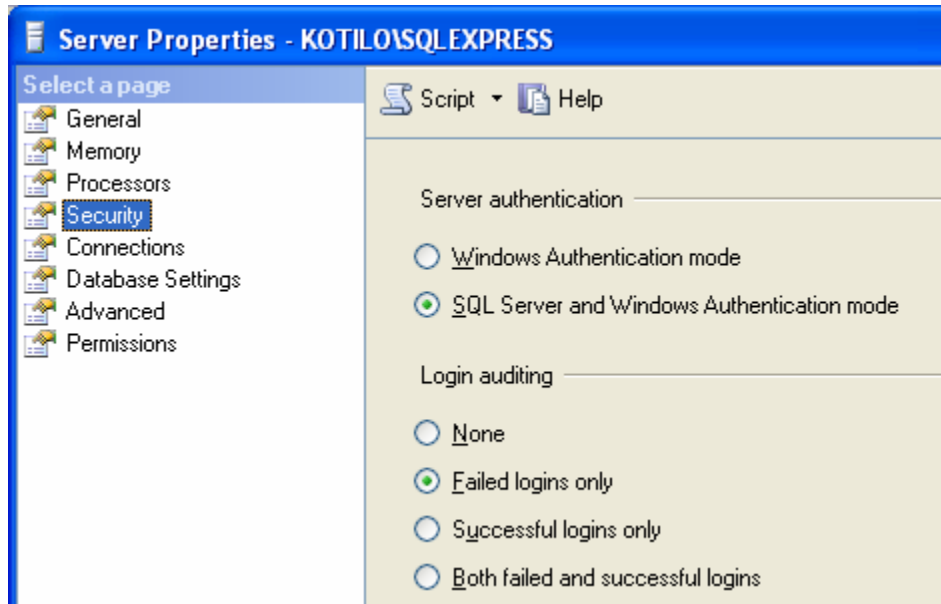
Server Properties - KOTILO\SQLEXPRESS

Select a page
General
Memory
Processors
Security
Connections
Database Settings
Advanced
Permissions

Script ▾ Help

Server authentication

Windows Authentication mode

SQL Server and Windows Authentication mode

Login auditing

None

Failed logins only

Successful logins only

Both failed and successful logins